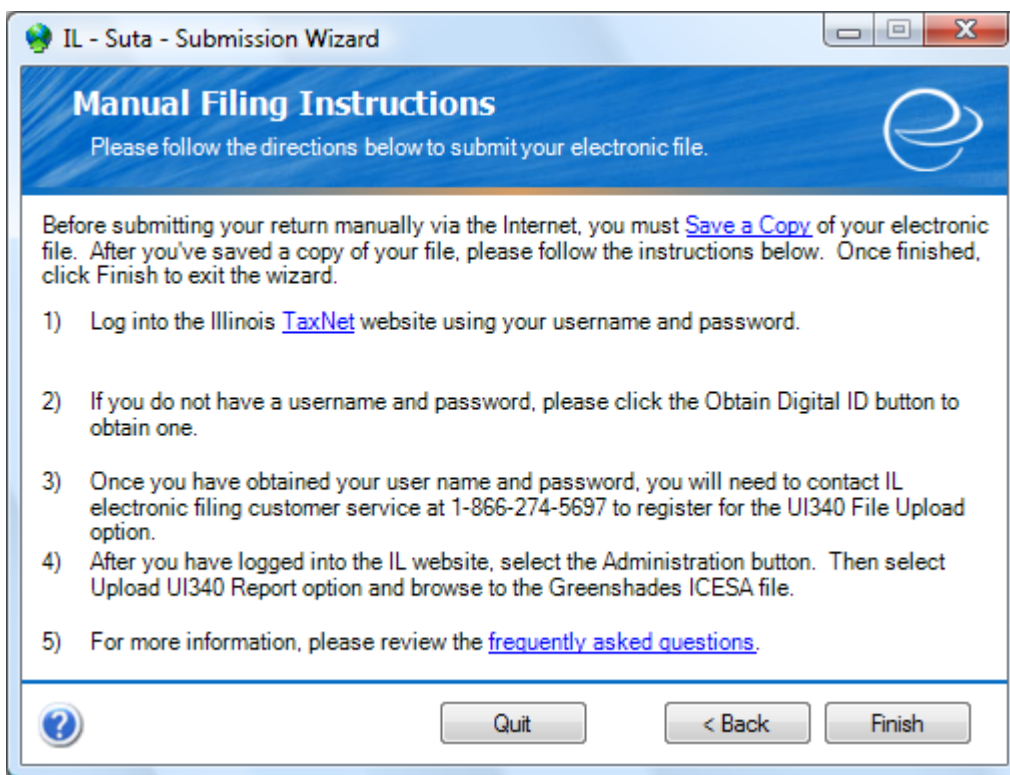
IL - Suta - Submission Wizard

Manual Filing Instructions
Please follow the directions below to submit your electronic file.

Before submitting your return manually via the Internet, you must Save a Copy of your electronic file. After you've saved a copy of your file, please follow the instructions below. Once finished, click Finish to exit the wizard.

1) Log into the Illinois TaxNet website using your username and password.

2) If you do not have a username and password, please click the Obtain Digital ID button to obtain one.

3) Once you have obtained your user name and password, you will need to contact IL electronic filing customer service at 1-866-274-5697 to register for the UI340 File Upload option.

4) After you have logged into the IL website, select the Administration button. Then select Upload UI340 Report option and browse to the Greenshades ICESA file.

5) For more information, please review the frequently asked questions.

Quit
< Back
Finish